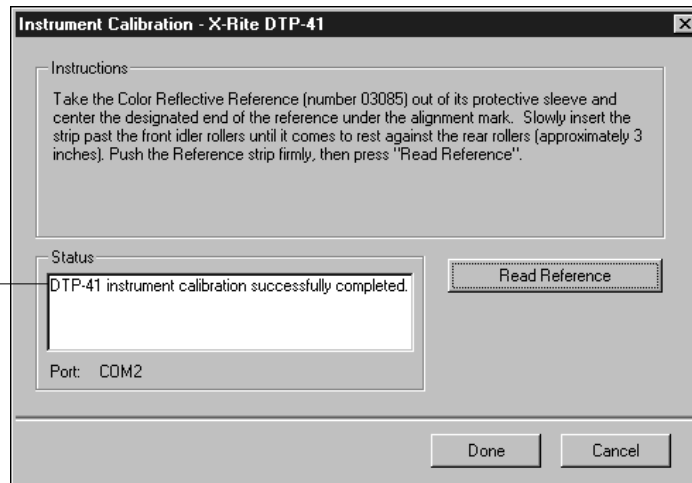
Instrument Calibration - X-Rite DTP-41

Instructions

Take the Color Reflective Reference (number 03085) out of its protective sleeve and center the designated end of the reference under the alignment mark. Slowly insert the strip past the front idler rollers until it comes to rest against the rear rollers (approximately 3 inches). Push the Reference strip firmly, then press "Read Reference".

Status

DTP-41 instrument calibration successfully completed.

Port: COM2

Read Reference

Done

Cancel